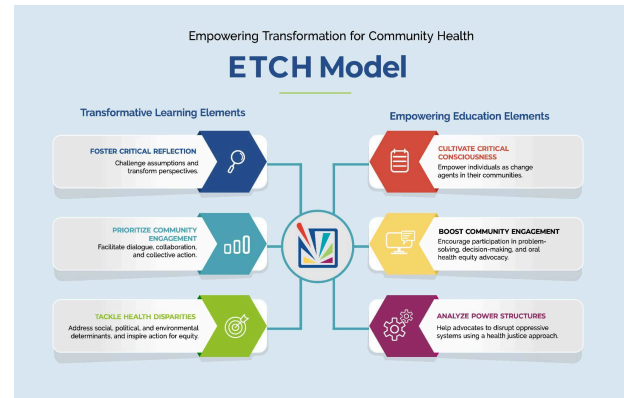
Empowering Transformation for Community Health

ETCH Model

Transformative Learning Elements

FOSTER CRITICAL REFLECTION
Challenge assumptions and transform perspectives.

PRIORITIZE COMMUNITY ENGAGEMENT
Facilitate dialogue, collaboration, and collective action.

TACKLE HEALTH DISPARITIES
Address social, political, and environmental determinants, and inspire action for equity.

Empowering Education Elements

CULTIVATE CRITICAL CONSCIOUSNESS
Empower individuals as change agents in their communities.

BOOST COMMUNITY ENGAGEMENT
Encourage participation in problem-solving, decision-making, and oral health equity advocacy.

ANALYZE POWER STRUCTURES
Help advocates to disrupt oppressive systems using a health justice approach.